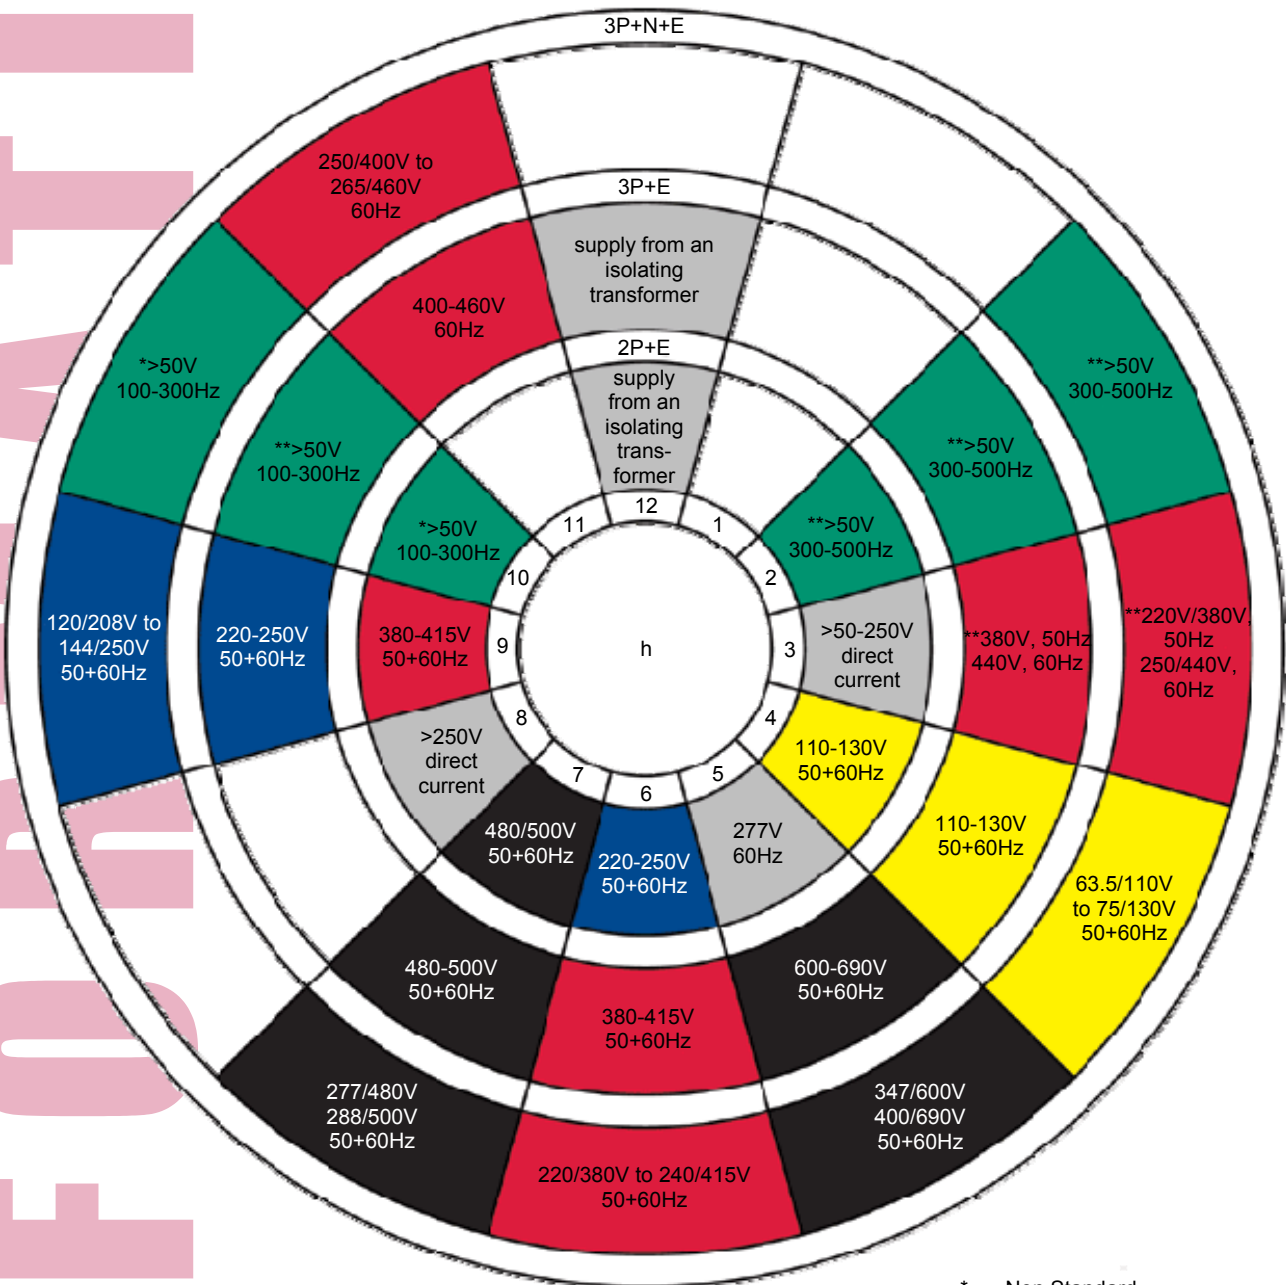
3P+N+E

250/400V to 265/460V 60Hz

3P+E

supply from an isolating transformer

400-460V 60Hz

2P+E

supply from an isolating transformer

*>50V 100-300Hz

**>50V 100-300Hz

*>50V 100-300Hz

**>50V 300-500Hz

**>50V 300-500Hz

**>50V 300-500Hz

12

11

1

10

2

9

h

3

8

4

7

6

5

120/208V to 144/250V 50+60Hz

220-250V 50+60Hz

380-415V 50+60Hz

>50-250V direct current

**380V, 50Hz 440V, 60Hz

**220V/380V, 50Hz 250/440V, 60Hz

>250V direct current

110-130V 50+60Hz

110-130V 50+60Hz

480/500V 50+60Hz

220-250V 50+60Hz

277V 60Hz

63.5/110V to 75/130V 50+60Hz

480-500V 50+60Hz

600-690V 50+60Hz

380-415V 50+60Hz

277/480V 288/500V 50+60Hz

347/600V 400/690V 50+60Hz

220/380V to 240/415V 50+60Hz

FORMATI

* Non Standard